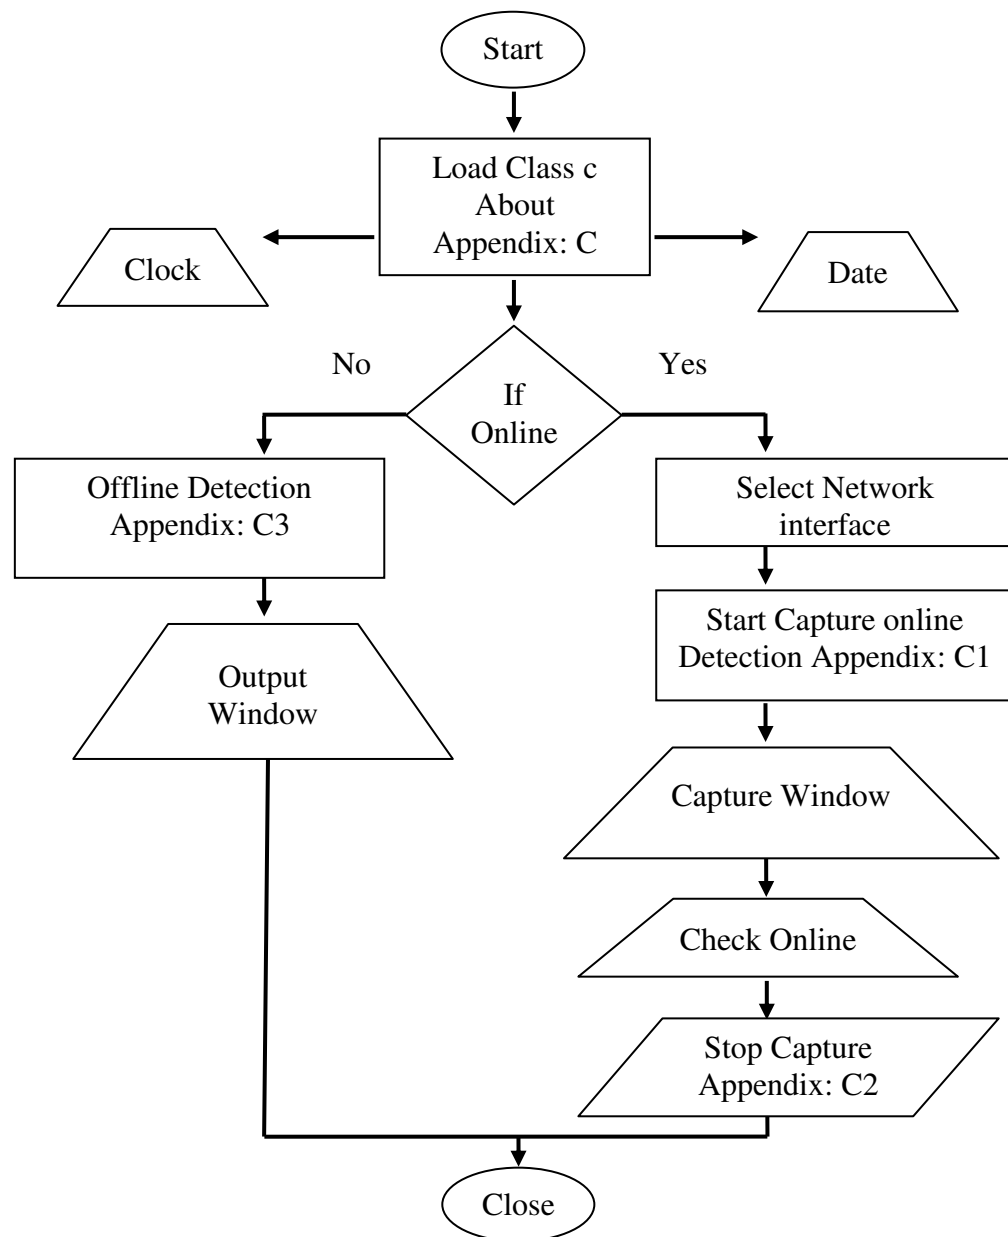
Start

Load Class c
About
Appendix: C

Clock

Date

No

If
Online

Yes

Offline Detection
Appendix: C3

Select Network interface

Output
Window

Start Capture online
Detection Appendix: C1

Capture Window

Check Online

Stop Capture
Appendix: C2

Close